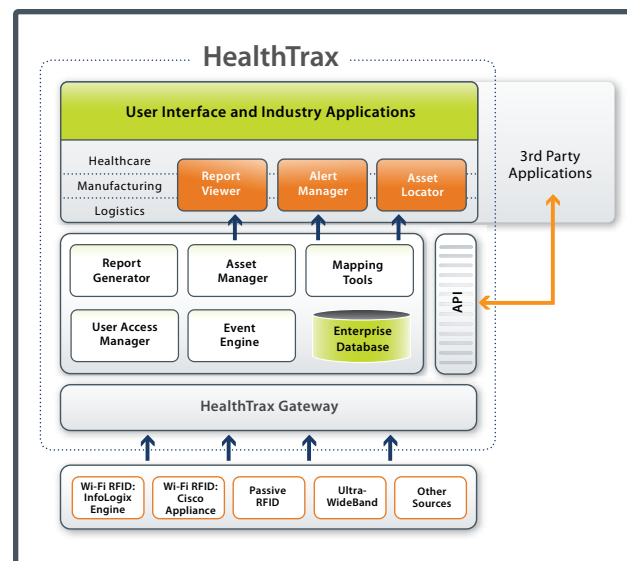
HealthTrax

User Interface and Industry Applications

Healthcare

Manufacturing

Logistics

Report Viewer

Alert Manager

Asset Locator

3rd Party Applications

Report Generator

Asset Manager

Mapping Tools

User Access Manager

Event Engine

Enterprise Database

API

HealthTrax Gateway

Wi-Fi RFID: InfoLogix Engine

Wi-Fi RFID: Cisco Appliance

Passive RFID

Ultra-WideBand

Other Sources